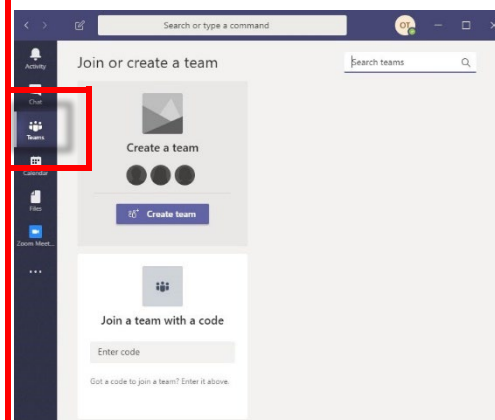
Search or type a command

OT

Activity

Chat

Teams

Calendar

Files

Zoom Meet...

...

Join or create a team

Search teams

Create a team

Create team

Join a team with a code

Enter code

Got a code to join a team? Enter it above.